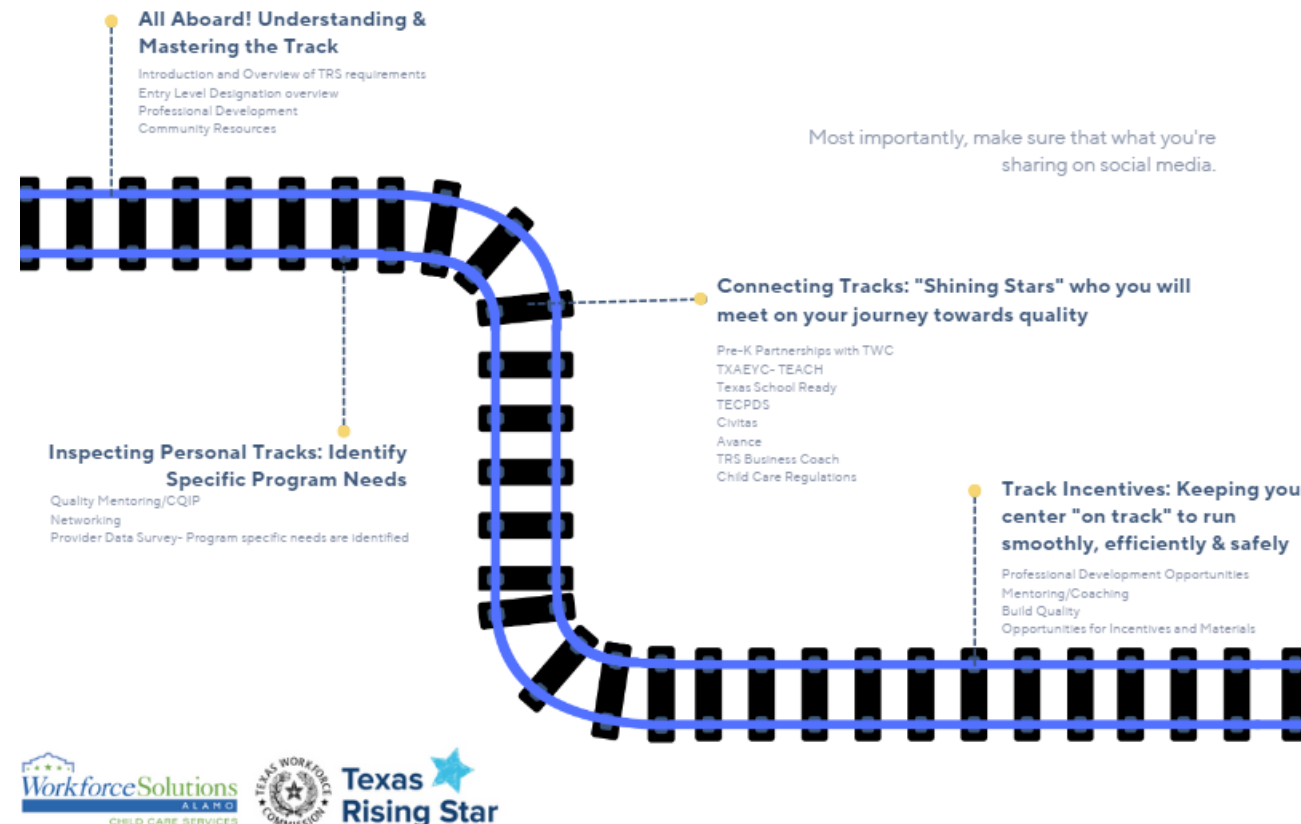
All Aboard! Understanding & Mastering the Track

Introduction and Overview of TRS requirements
Entry Level Designation overview
Professional Development
Community Resources

Most importantly, make sure that what you're sharing on social media.

Connecting Tracks: "Shining Stars" who you will meet on your journey towards quality

Pre-K Partnerships with TWC
TXAEYC- TEACH
Texas School Ready
TECPDS
Civitas
Avance
TRS Business Coach
Child Care Regulations

Inspecting Personal Tracks: Identify Specific Program Needs

Quality Mentoring/CQIP
Networking
Provider Data Survey- Program specific needs are identified

Track Incentives: Keeping you center "on track" to run smoothly, efficiently & safely

Professional Development Opportunities
Mentoring/Coaching
Build Quality
Opportunities for Incentives and Materials

WorkforceSolutions ALAMO CHILD CARE SERVICES

TEXAS WORKFORCE COMMISSION

Texas Rising Star